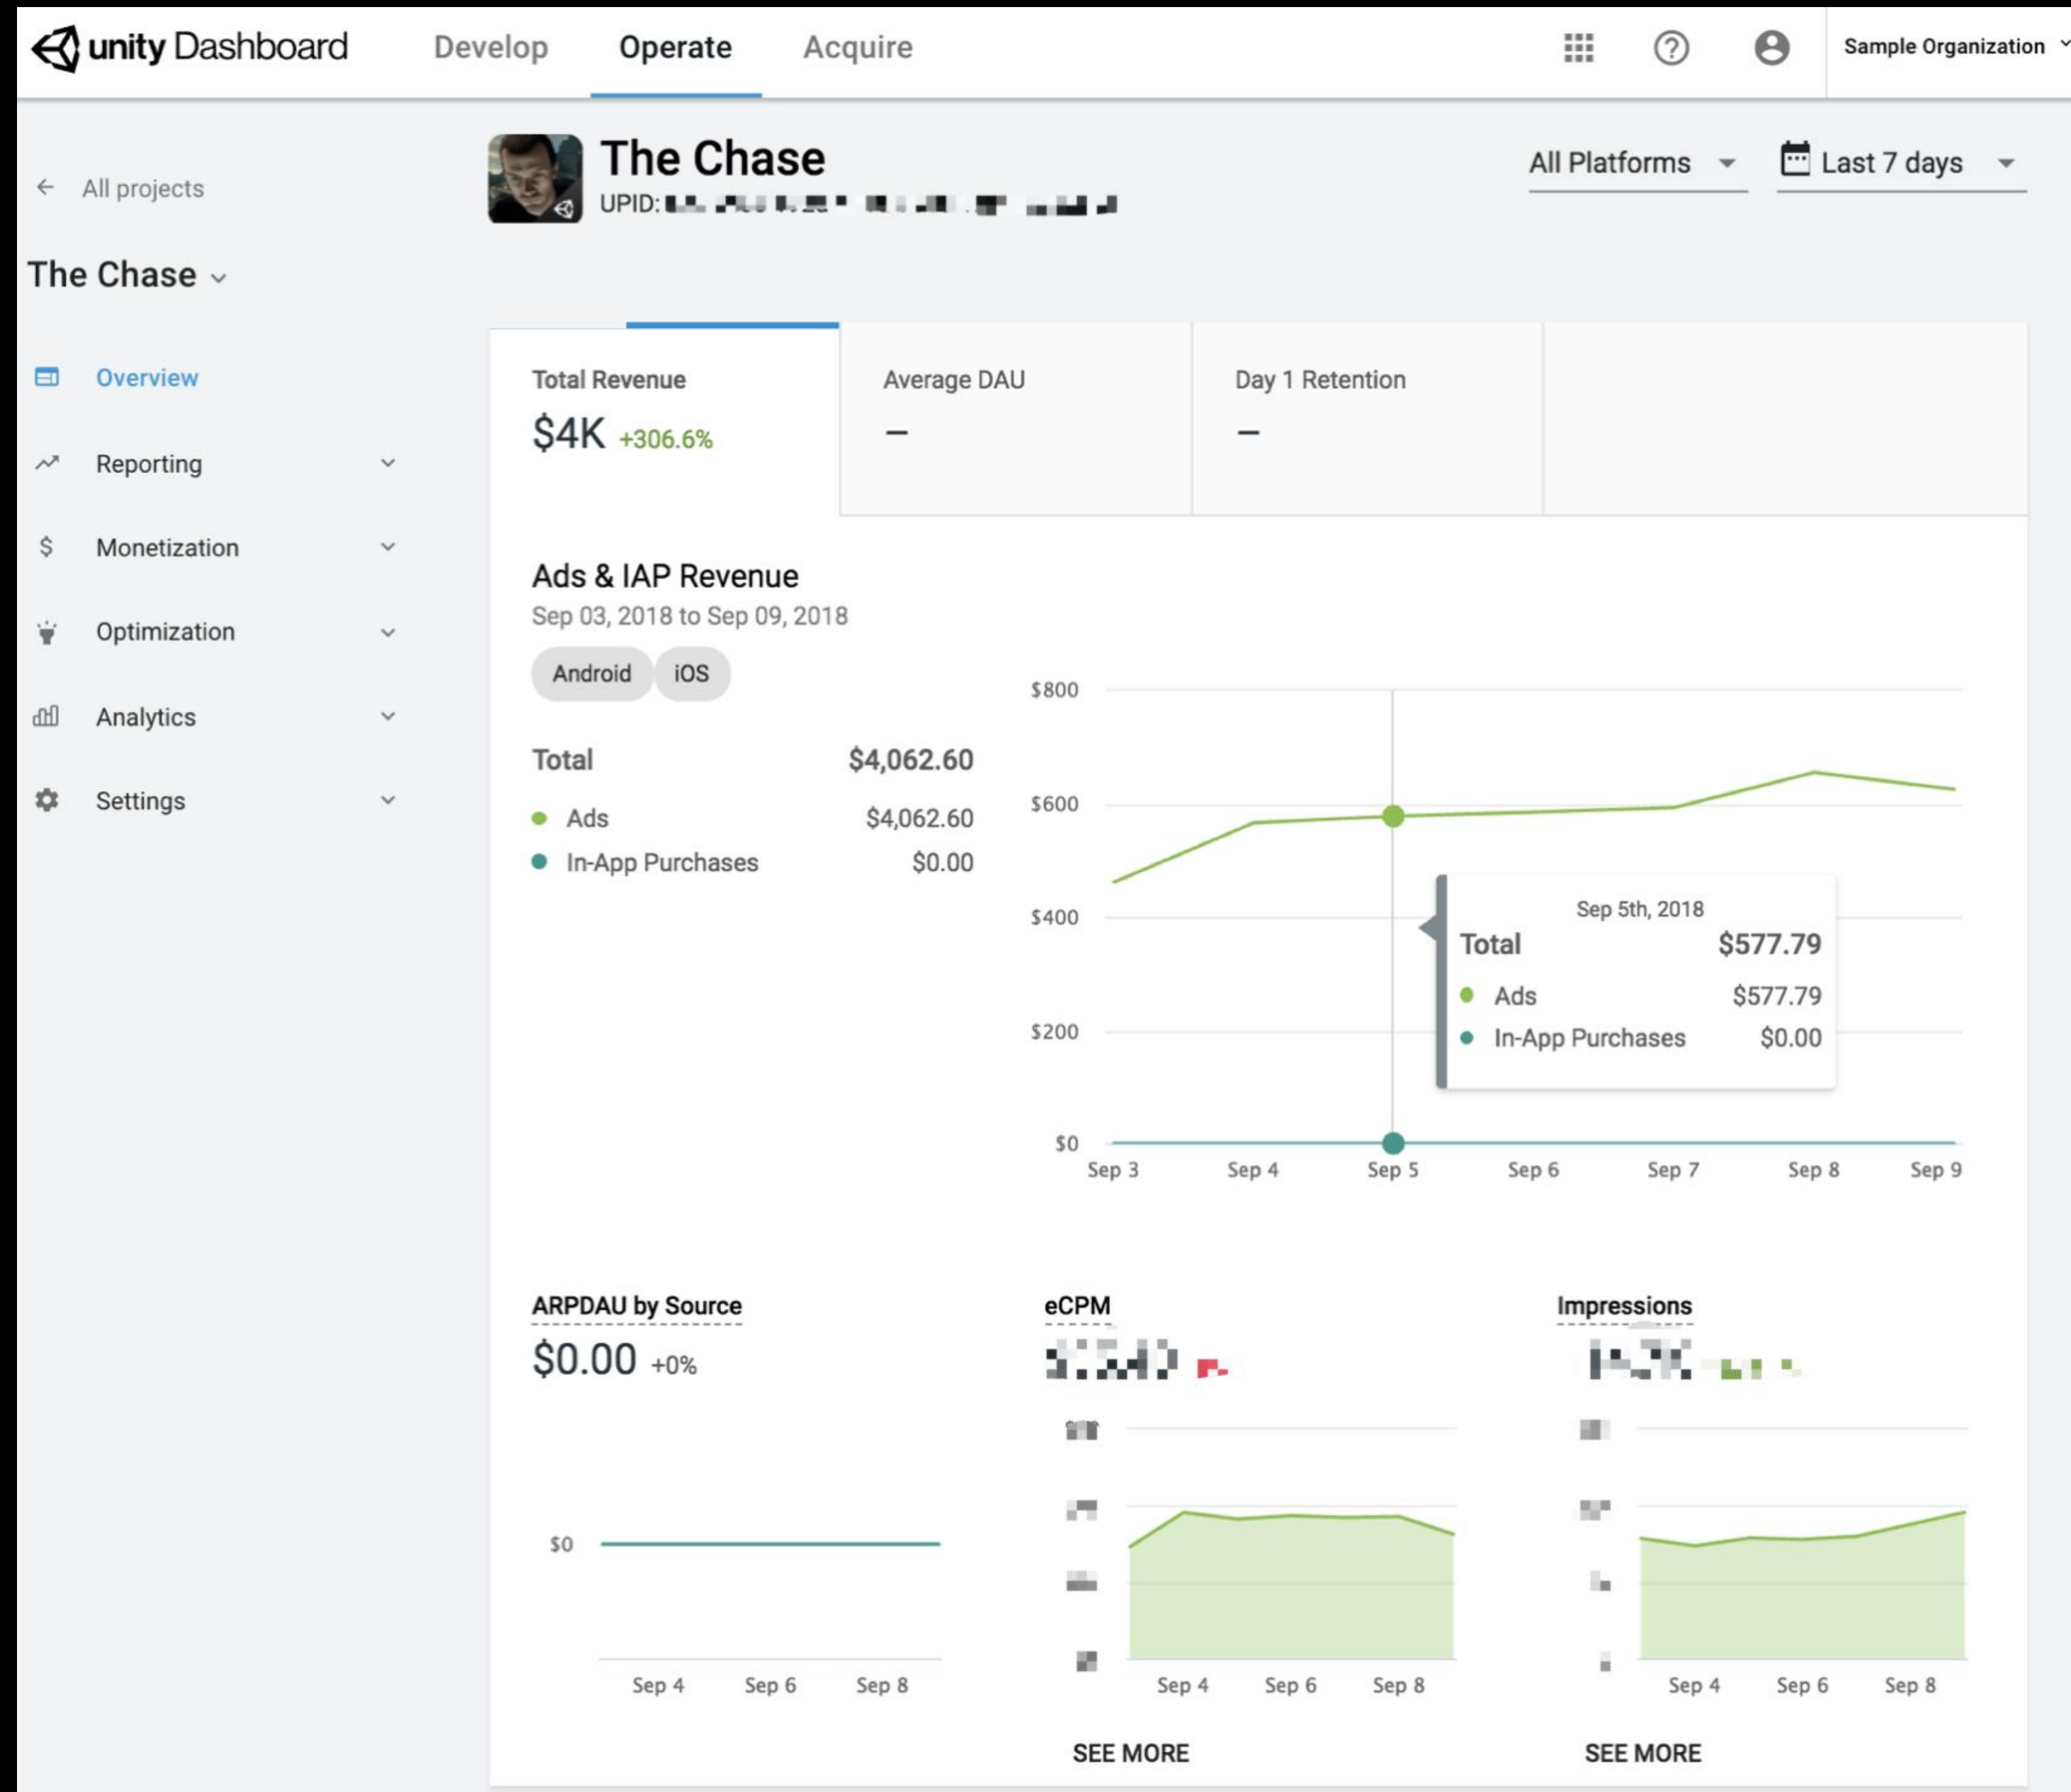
unity Dashboard Develop Operate Acquire Sample Organization

← All projects

The Chase

Overview
Reporting
Monetization
Optimization
Analytics
Settings

The Chase
UPID: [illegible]

All Platforms
Last 7 days

Total Revenue
$4K +306.6%

Average DAU
–

Day 1 Retention
–

Ads & IAP Revenue
Sep 03, 2018 to Sep 09, 2018

Android iOS

| Total | $4,062.60 |
|---|---|
| Ads | $4,062.60 |
| In-App Purchases | $0.00 |

$800
$600
$400
$200
$0
Sep 3 Sep 4 Sep 5 Sep 6 Sep 7 Sep 8 Sep 9

Sep 5th, 2018
| Total | $577.79 |
|---|---|
| Ads | $577.79 |
| In-App Purchases | $0.00 |

ARPDAU by Source
$0.00 +0%
$0
Sep 4 Sep 6 Sep 8

eCPM
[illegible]
Sep 4 Sep 6 Sep 8
SEE MORE

Impressions
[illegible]
Sep 4 Sep 6 Sep 8
SEE MORE